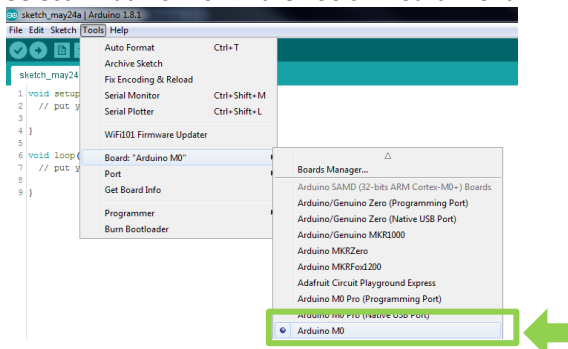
sketch_may24a | Arduino 1.8.1

File Edit Sketch Tools Help

sketch_may24

1 void setup
2 // put y
3
4 }
5
6 void loop(
7 // put y
8
9 }

Auto Format Ctrl+T
Archive Sketch
Fix Encoding & Reload
Serial Monitor Ctrl+Shift+M
Serial Plotter Ctrl+Shift+L
WiFi101 Firmware Updater
Board: "Arduino M0"
Port
Get Board Info
Programmer
Burn Bootloader

Boards Manager...
Arduino SAMD (32-bits ARM Cortex-M0+) Boards
Arduino/Genuino Zero (Programming Port)
Arduino/Genuino Zero (Native USB Port)
Arduino/Genuino MKR1000
Arduino MKRZero
Arduino MKRFox1200
Adafruit Circuit Playground Express
Arduino M0 Pro (Programming Port)
Arduino M0 Pro (Native USB Port)
Arduino M0